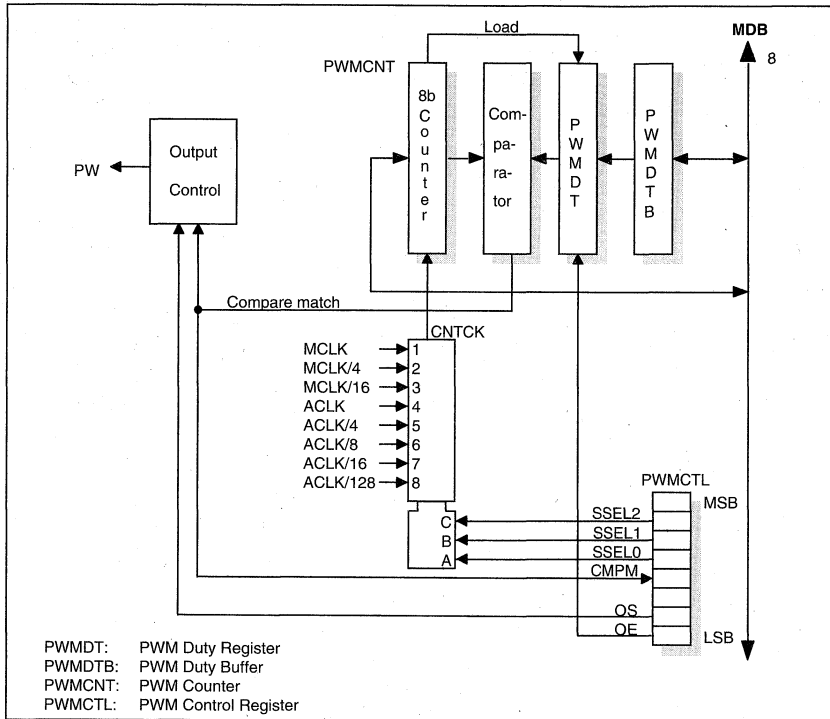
Load

MDB

8

PWMCNT

8b Counter

Comparator

PWMDT

PWMDTB

Output Control

PW

Compare match

CNTCK

MCLK 1
MCLK/4 2
MCLK/16 3
ACLK 4
ACLK/4 5
ACLK/8 6
ACLK/16 7
ACLK/128 8

C
B
A

PWMCTL

MSB

SSEL2
SSEL1
SSEL0
CMPM

OS
OE

LSB

PWMDT: PWM Duty Register
PWMDTB: PWM Duty Buffer
PWMCNT: PWM Counter
PWMCTL: PWM Control Register